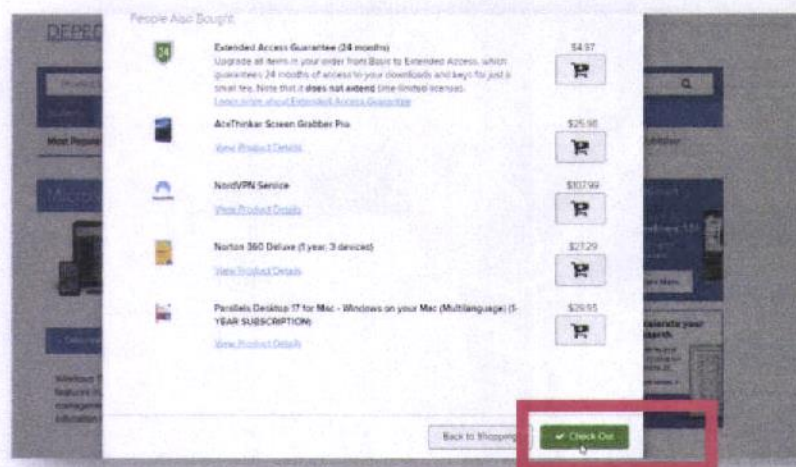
People Also Bought

Extended Access Guarantee (24 months)
Upgrade all items in your order from Basic to Extended Access, which guarantees 24 months of access to your downloads and keys for just a small fee. Note that it does not extend time-limited licenses.
Learn more about Extended Access Guarantee
$4.97

AceThinker Screen Grabber Pro
View Product Details
$25.98

NordVPN Service
View Product Details
$107.99

Norton 360 Deluxe (1 year, 3 devices)
View Product Details
$27.29

Parallels Desktop 17 for Mac - Windows on your Mac (Multilanguage) (1-YEAR SUBSCRIPTION)
View Product Details
$29.95

Back to Shopping
Check Out